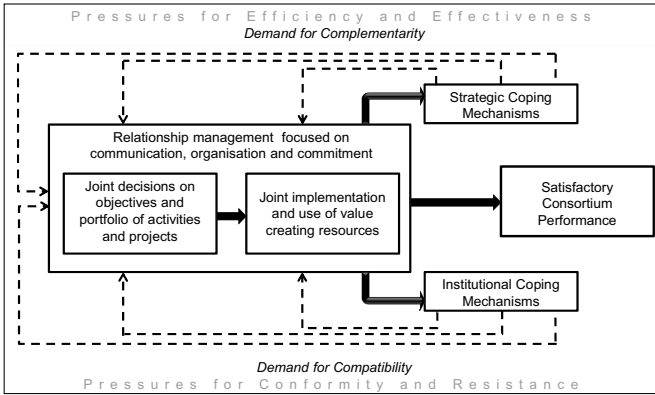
Pressures for Efficiency and Effectiveness
Demand for Complementarity

Strategic Coping Mechanisms

Relationship management focused on communication, organisation and commitment

Joint decisions on objectives and portfolio of activities and projects

Joint implementation and use of value creating resources

Satisfactory Consortium Performance

Institutional Coping Mechanisms

Demand for Compatibility
Pressures for Conformity and Resistance